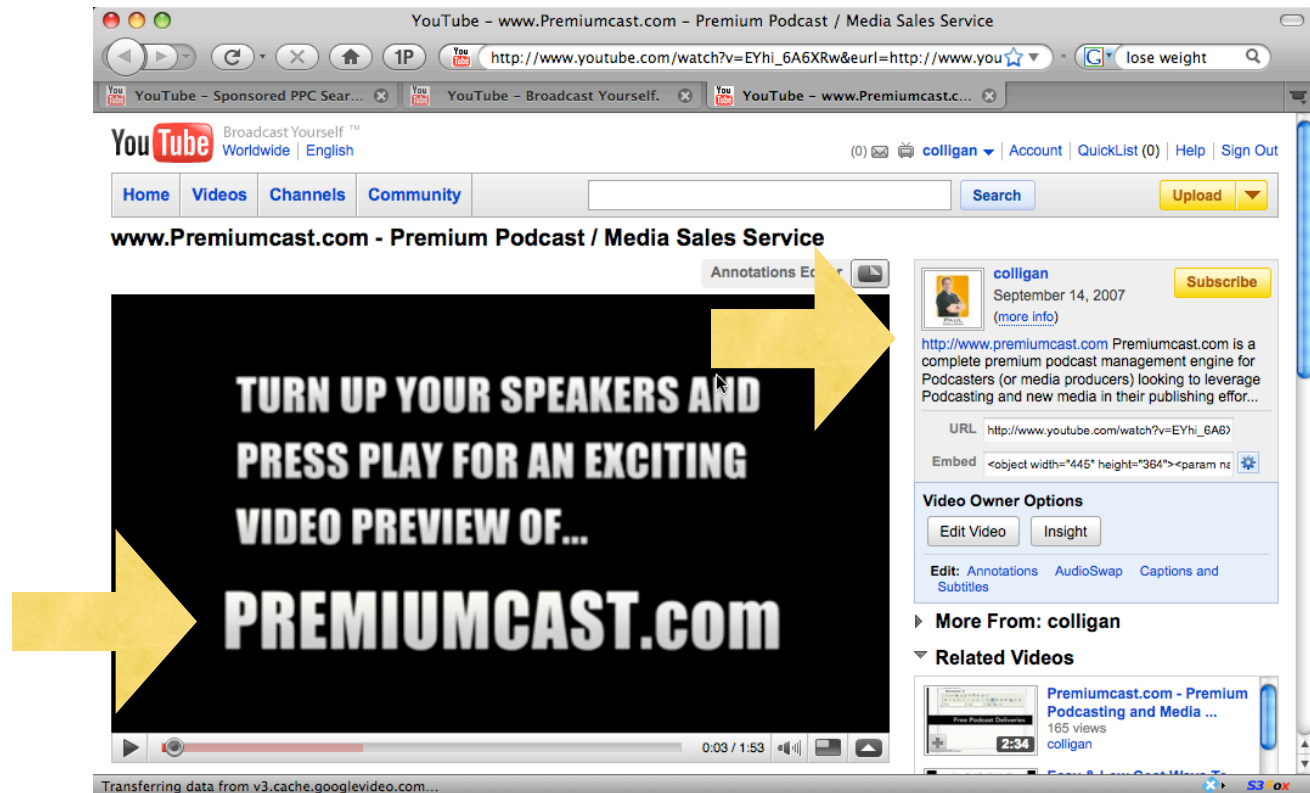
YouTube - www.Premiumcast.com - Premium Podcast / Media Sales Service

1P

http://www.youtube.com/watch?v=EYhi_6A6XRw&eurl=http://www.you

lose weight

YouTube - Sponsored PPC Sear...

YouTube - Broadcast Yourself.

YouTube - www.Premiumcast.c...

YouTube Broadcast Yourself ™

Worldwide | English

(0) colligan | Account | QuickList (0) | Help | Sign Out

Home | Videos | Channels | Community

Search

Upload

www.Premiumcast.com - Premium Podcast / Media Sales Service

Annotations E

TURN UP YOUR SPEAKERS AND PRESS PLAY FOR AN EXCITING VIDEO PREVIEW OF...

PREMIUMCAST.com

0:03 / 1:53

colligan

September 14, 2007

(more info)

Subscribe

http://www.premiumcast.com Premiumcast.com is a complete premium podcast management engine for Podcasters (or media producers) looking to leverage Podcasting and new media in their publishing effor...

URL http://www.youtube.com/watch?v=EYhi_6A6>

Embed <object width="445" height="364"><param na

Video Owner Options

Edit Video Insight

Edit: Annotations AudioSwap Captions and Subtitles

More From: colligan

Related Videos

Premiumcast.com - Premium Podcasting and Media ...

165 views

colligan

2:34

Free Podcast Deliveries

Transferring data from v3.cache.googlevideo.com...